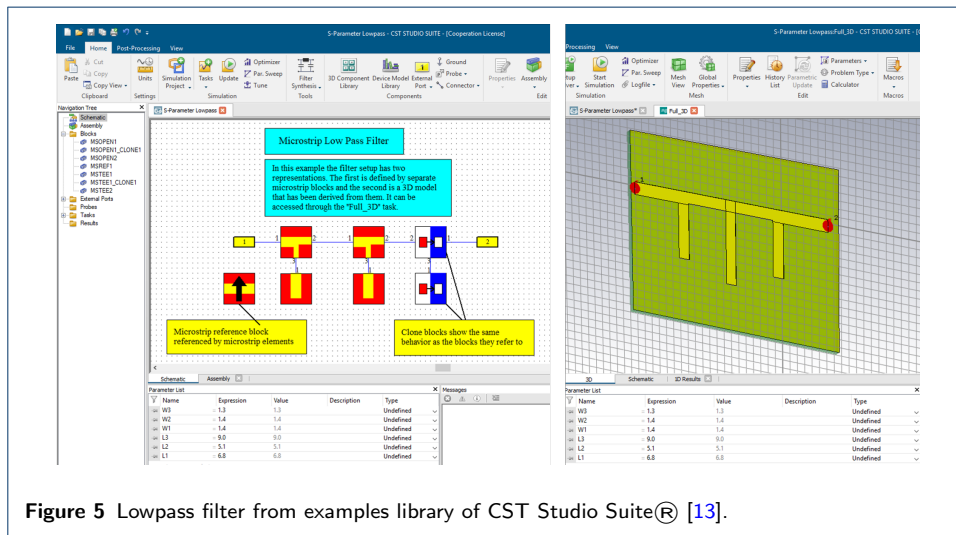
S-Parameter Lowpass - CST STUDIO SUITE - [Cooperation License]

File Home Post-Processing View

Paste Cut Copy Copy View Clipboard Units Settings Simulation Project Tasks Update Optimizer Par. Sweep Tune Simulation Filter Synthesis Tools 3D Component Library Device Model Library External Port Ground Probe Connector Components Properties Assembly Edit

Navigation Tree
Schematic
Assembly
Blocks
MSOPEN1
MSOPEN1_CLONE1
MSOPEN2
MSREF1
MSTEE1
MSTEE1_CLONE1
MSTEE2
External Ports
Probes
Tasks
Results

S-Parameter Lowpass

Microstrip Low Pass Filter

In this example the filter setup has two representations. The first is defined by separate microstrip blocks and the second is a 3D model that has been derived from them. It can be accessed through the "Full_3D" task.

1 2

Microstrip reference block referenced by microstrip elements

Clone blocks show the same behavior as the blocks they refer to

Schematic Assembly

Parameter List

| Name | Expression | Value | Description | Type |
|---|---|---|---|---|
| W3 | = 1.3 | 1.3 | | Undefined |
| W2 | = 1.4 | 1.4 | | Undefined |
| W1 | = 1.4 | 1.4 | | Undefined |
| L3 | = 9.0 | 9.0 | | Undefined |
| L2 | = 5.1 | 5.1 | | Undefined |
| L1 | = 6.8 | 6.8 | | Undefined |

Messages

S-Parameter Lowpass:Full_3D - CST STUDIO SUITE - [

Processing View

Setup Solver Start Simulation Optimizer Par. Sweep Logfile Simulation Mesh View Global Properties Mesh Properties History List Parametric Update Edit Parameters Problem Type Calculator Macros Macros

S-Parameter Lowpass* Full_3D

1 2

3D Schematic 1D Results

Parameter List

| Name | Expression | Value | Description | Type |
|---|---|---|---|---|
| W3 | = 1.3 | 1.3 | | Undefined |
| W2 | = 1.4 | 1.4 | | Undefined |
| W1 | = 1.4 | 1.4 | | Undefined |
| L3 | = 9.0 | 9.0 | | Undefined |
| L2 | = 5.1 | 5.1 | | Undefined |
| L1 | = 6.8 | 6.8 | | Undefined |

**Figure 5** Lowpass filter from examples library of CST Studio Suite® [13].